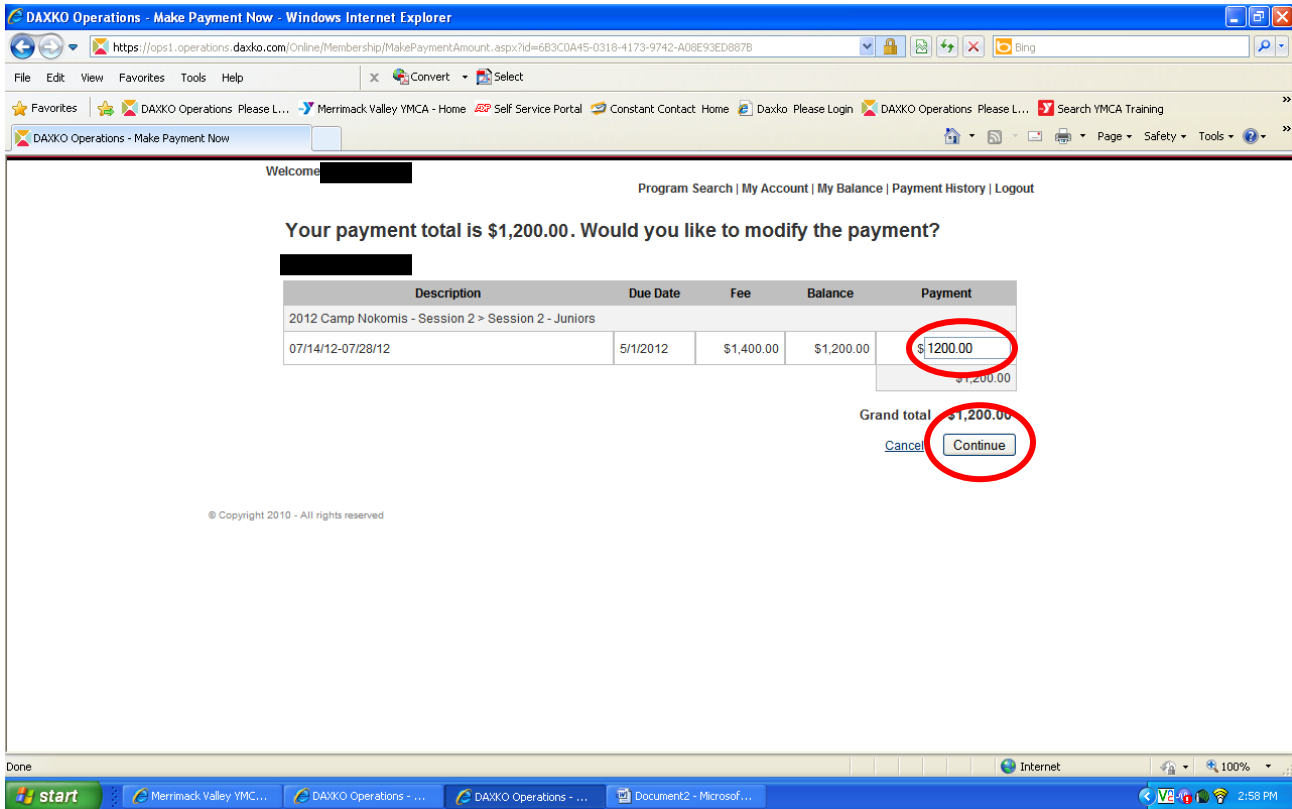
DAXKO Operations - Make Payment Now - Windows Internet Explorer

https://ops1.operations.daxko.com/Online/Membership/MakePaymentAmount.aspx?id=6B3C0A45-0318-4173-9742-A08E93ED887B

Bing

File Edit View Favorites Tools Help

Convert Select

Favorites DAXKO Operations Please L... Merrimack Valley YMCA - Home Self Service Portal Constant Contact Home Daxko Please Login DAXKO Operations Please L... Search YMCA Training

DAXKO Operations - Make Payment Now

Page Safety Tools

Welcome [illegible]

Program Search | My Account | My Balance | Payment History | Logout

Your payment total is $1,200.00. Would you like to modify the payment?

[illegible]

| Description | Due Date | Fee | Balance | Payment |
|---|---|---|---|---|
| 2012 Camp Nokomis - Session 2 > Session 2 - Juniors | | | | |
| 07/14/12-07/28/12 | 5/1/2012 | $1,400.00 | $1,200.00 | $ 1200.00 |
| | | | | $1,200.00 |

Grand total $1,200.00

Cancel Continue

© Copyright 2010 - All rights reserved

Done

Internet

100%

start

Merrimack Valley YMC...

DAXKO Operations - ...

DAXKO Operations - ...

Document2 - Microsof...

2:58 PM